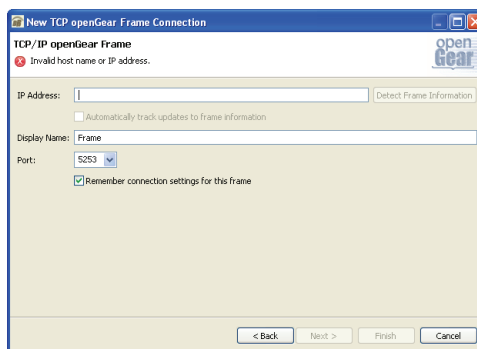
New TCP openGear Frame Connection

TCP/IP openGear Frame

Invalid host name or IP address.

open Gear

IP Address:

Detect Frame Information

Automatically track updates to frame information

Display Name: Frame

Port: 5253

Remember connection settings for this frame

< Back

Next >

Finish

Cancel